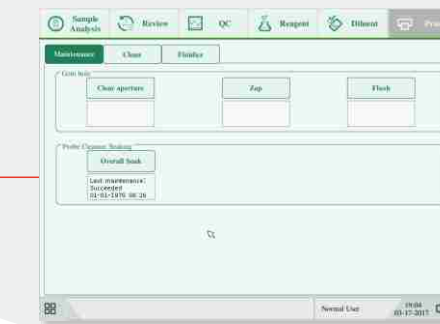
Sample Analysis
Review
QC
Reagent
Diluent
Pro

Maintenance
Clean
Fluidics

Gem hole
Clear aperture
Zap
Flush

Probe Cleanser Soaking
Overall Soak
Last maintenance:
Succeeded
01-01-1970 00:26

Normal User
19:04
03-17-2017